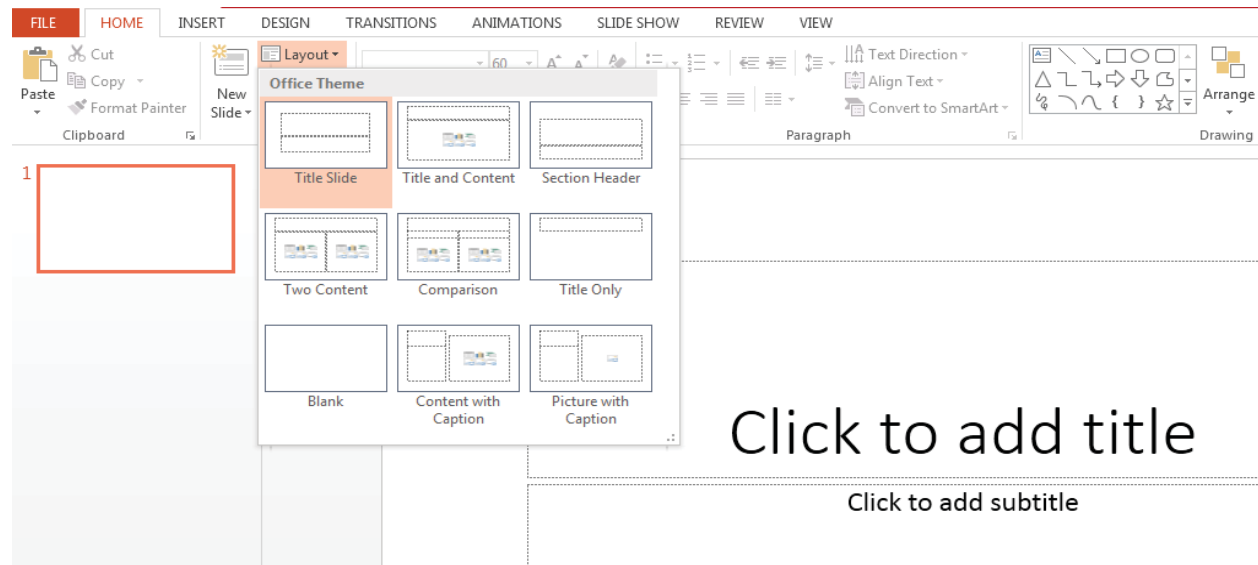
FILE HOME INSERT DESIGN TRANSITIONS ANIMATIONS SLIDE SHOW REVIEW VIEW

Cut
Copy
Paste
Format Painter
Clipboard

New Slide

Layout

60

Text Direction
Align Text
Convert to SmartArt
Paragraph

Arrange
Drawing

Office Theme

Title Slide
Title and Content
Section Header
Two Content
Comparison
Title Only
Blank
Content with Caption
Picture with Caption

1

Click to add title

Click to add subtitle